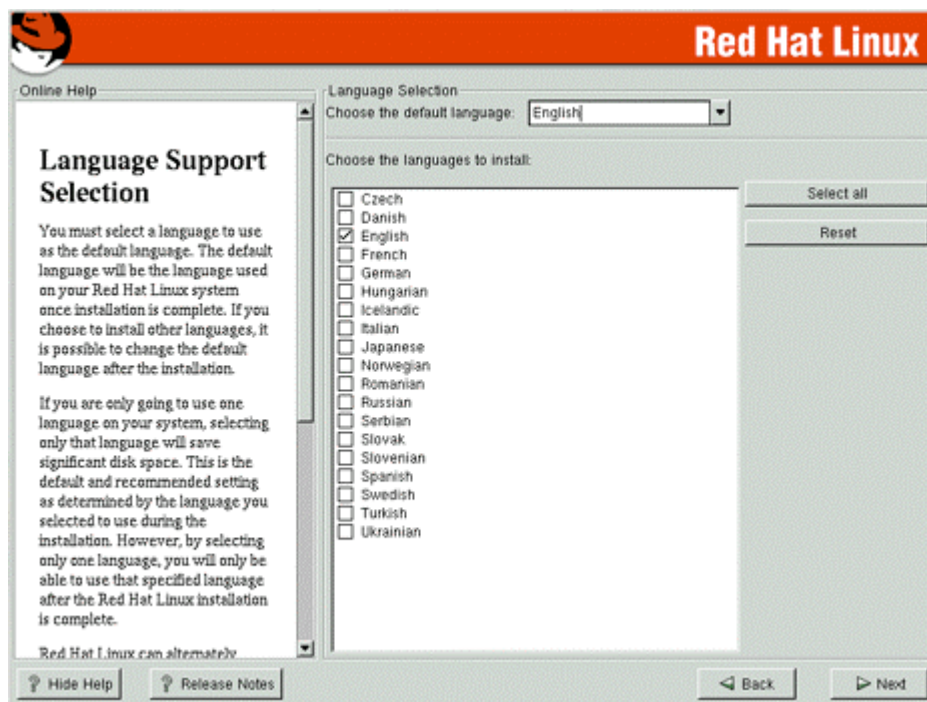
Red Hat Linux

Online Help

Language Support Selection

You must select a language to use as the default language. The default language will be the language used on your Red Hat Linux system once installation is complete. If you choose to install other languages, it is possible to change the default language after the installation.

If you are only going to use one language on your system, selecting only that language will save significant disk space. This is the default and recommended setting as determined by the language you selected to use during the installation. However, by selecting only one language, you will only be able to use that specified language after the Red Hat Linux installation is complete.

Red Hat Linux can alternately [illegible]

Language Selection
Choose the default language: English

Choose the languages to install:

Czech
Danish
English
French
German
Hungarian
Icelandic
Italian
Japanese
Norwegian
Romanian
Russian
Serbian
Slovak
Slovenian
Spanish
Swedish
Turkish
Ukrainian

Select all
Reset

Hide Help
Release Notes
Back
Next